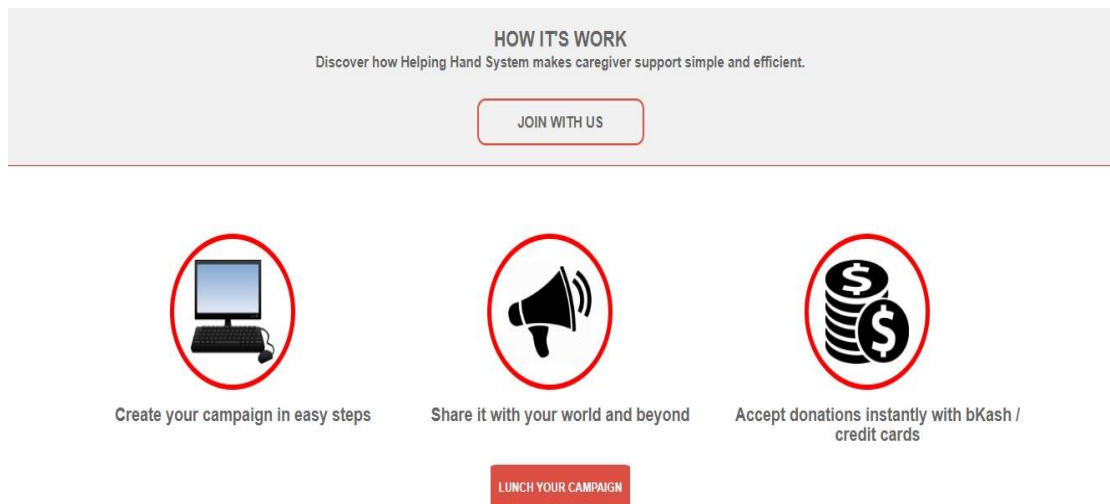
HOW IT'S WORK
Discover how Helping Hand System makes caregiver support simple and efficient.

JOIN WITH US

Create your campaign in easy steps

Share it with your world and beyond

Accept donations instantly with bKash / credit cards

LUNCH YOUR CAMPAIGN